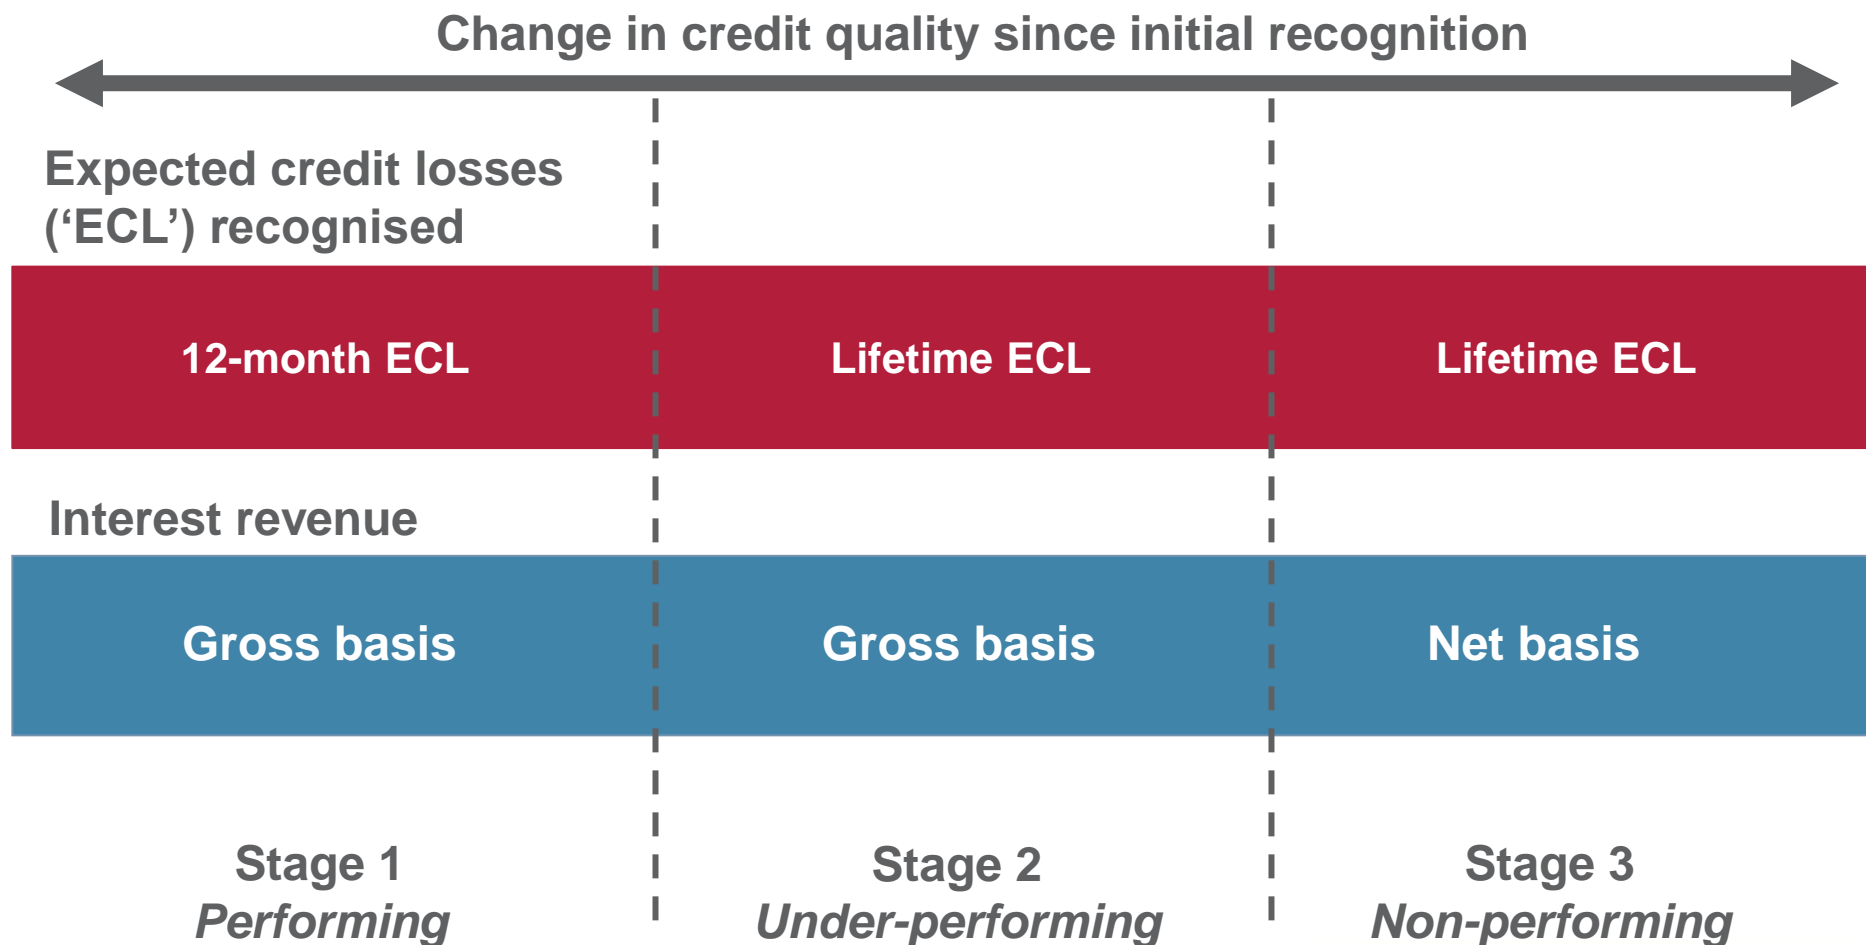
Change in credit quality since initial recognition

Expected credit losses (‘ECL’) recognised

12-month ECL

Lifetime ECL

Lifetime ECL

Interest revenue

Gross basis

Gross basis

Net basis

Stage 1
Performing

Stage 2
Under-performing

Stage 3
Non-performing